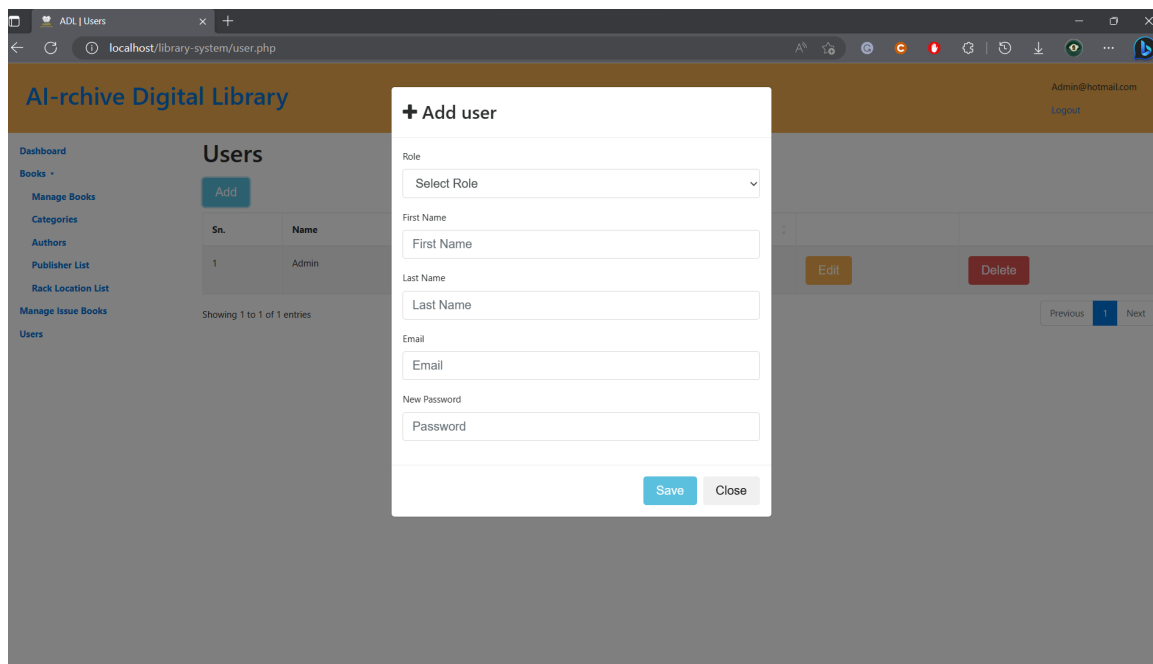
ADL | Users

localhost/library-system/user.php

AI-rchive Digital Library

Admin@hotmail.com
Logout

Dashboard
Books
Manage Books
Categories
Authors
Publisher List
Rack Location List
Manage Issue Books
Users

Users

Add

| Sn. | Name | | | |
|---|---|---|---|---|
| 1 | Admin | | Edit | Delete |

Showing 1 to 1 of 1 entries

Previous 1 Next

+ Add user

Role
Select Role

First Name
First Name

Last Name
Last Name

Email
Email

New Password
Password

Save Close